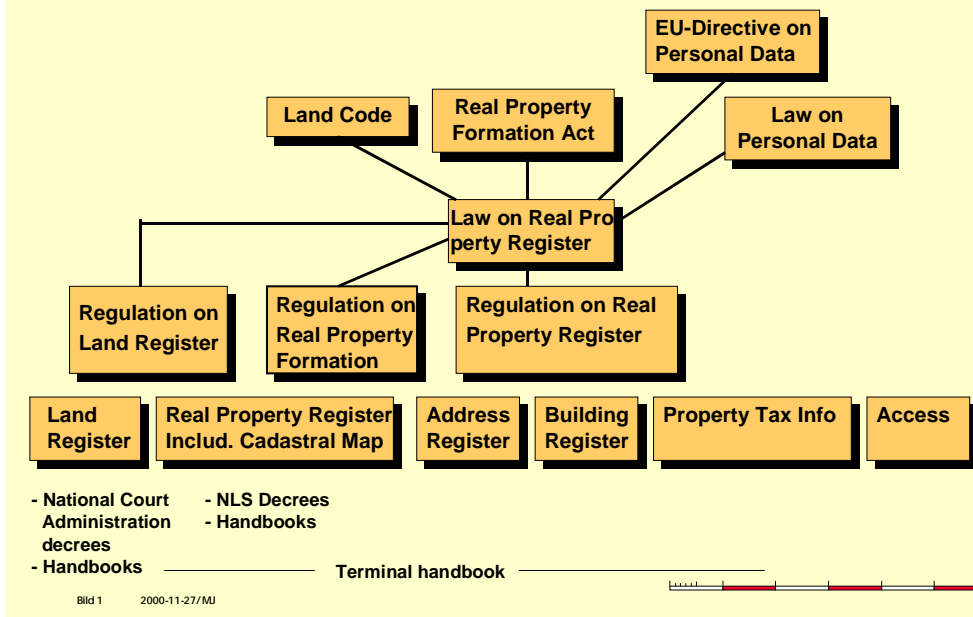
EU-Directive on Personal Data

Land Code

Real Property Formation Act

Law on Personal Data

Law on Real Property Register

Regulation on Land Register

Regulation on Real Property Formation

Regulation on Real Property Register

Land Register

Real Property Register Includ. Cadastral Map

Address Register

Building Register

Property Tax Info

Access

- National Court Administration decrees
- Handbooks

- NLS Decrees
- Handbooks

Terminal handbook

Bild 1 2000-11-27/MJ